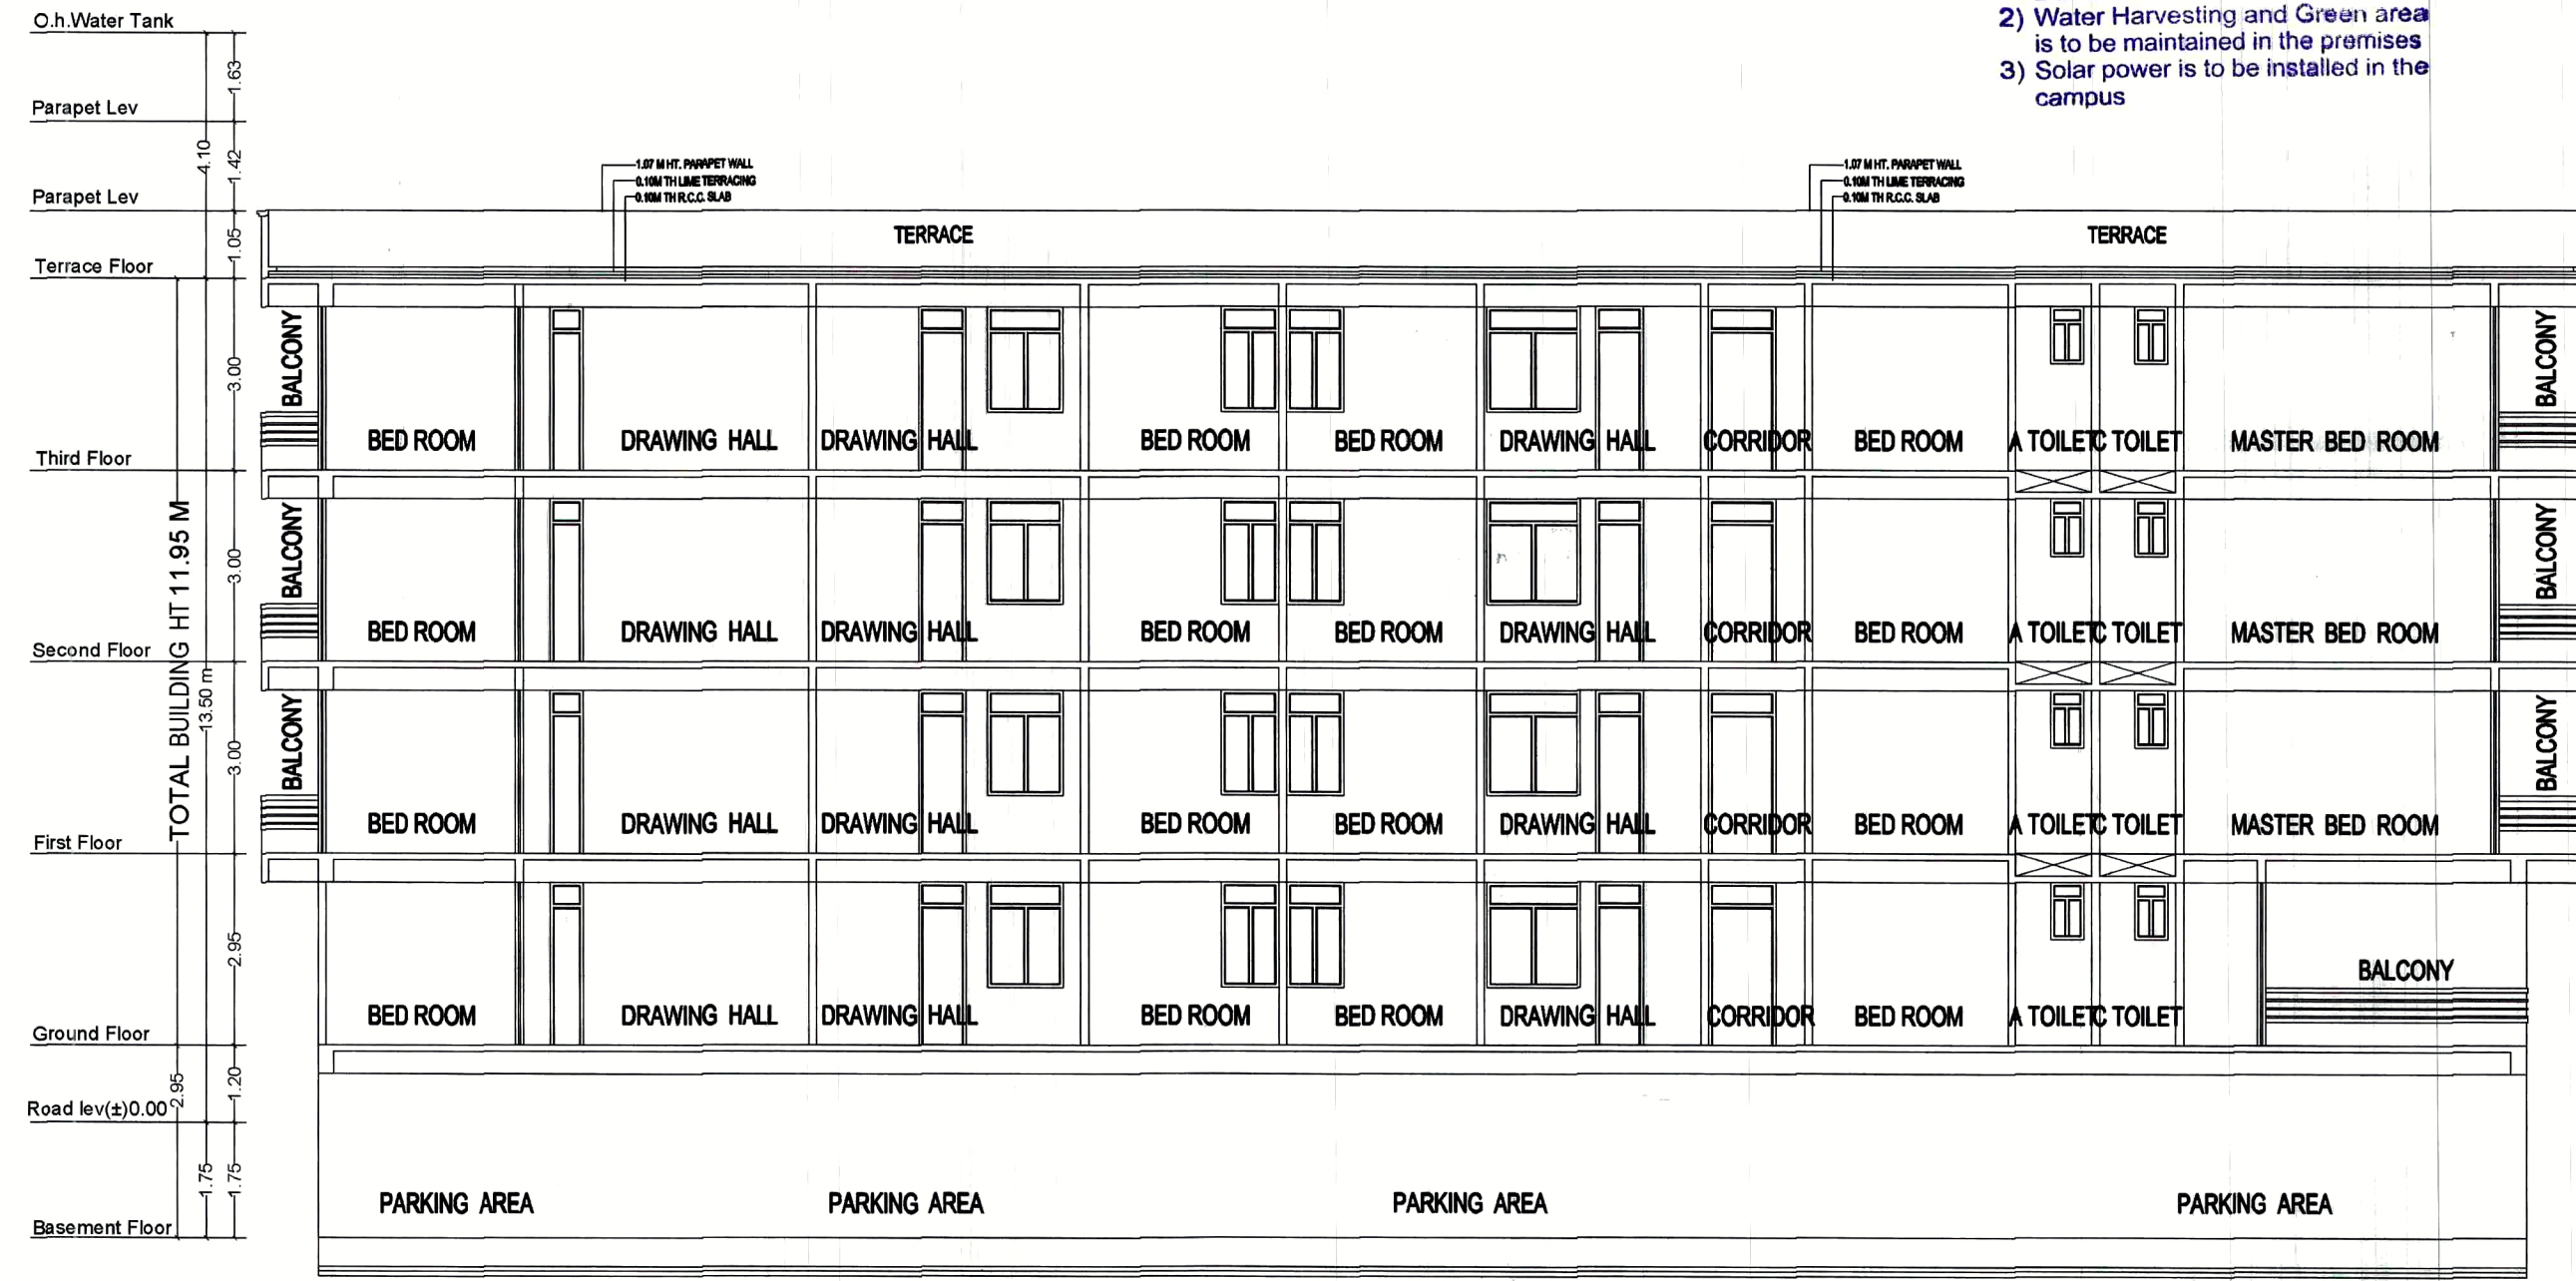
2) Water Harvesting and Green area is to be maintained in the premises
3) Solar power is to be installed in the campus

O.h.Water Tank
1.63
Parapet Lev
4.10
1.42
Parapet Lev
1.05
Terrace Floor
3.00
Third Floor
3.00
Second Floor
TOTAL BUILDING HT 11.95 M
13.50 m
3.00
First Floor
2.95
Ground Floor
2.95
1.20
Road lev(±)0.00
1.75
1.75
Basement Floor

1.07 M HT. PARAPET WALL
0.10M TH LIME TERRACING
0.10M TH R.C.C. SLAB
TERRACE

1.07 M HT. PARAPET WALL
0.10M TH LIME TERRACING
0.10M TH R.C.C. SLAB
TERRACE

BALCONY
BED ROOM
DRAWING HALL
DRAWING HALL
BED ROOM
BED ROOM
DRAWING HALL
CORRIDOR
BED ROOM
A TOILET
C TOILET
MASTER BED ROOM
BALCONY

BALCONY
BED ROOM
DRAWING HALL
DRAWING HALL
BED ROOM
BED ROOM
DRAWING HALL
CORRIDOR
BED ROOM
A TOILET
C TOILET
MASTER BED ROOM
BALCONY

BALCONY
BED ROOM
DRAWING HALL
DRAWING HALL
BED ROOM
BED ROOM
DRAWING HALL
CORRIDOR
BED ROOM
A TOILET
C TOILET
MASTER BED ROOM
BALCONY

BED ROOM
DRAWING HALL
DRAWING HALL
BED ROOM
BED ROOM
DRAWING HALL
CORRIDOR
BED ROOM
A TOILET
C TOILET
BALCONY

PARKING AREA
PARKING AREA
PARKING AREA
PARKING AREA